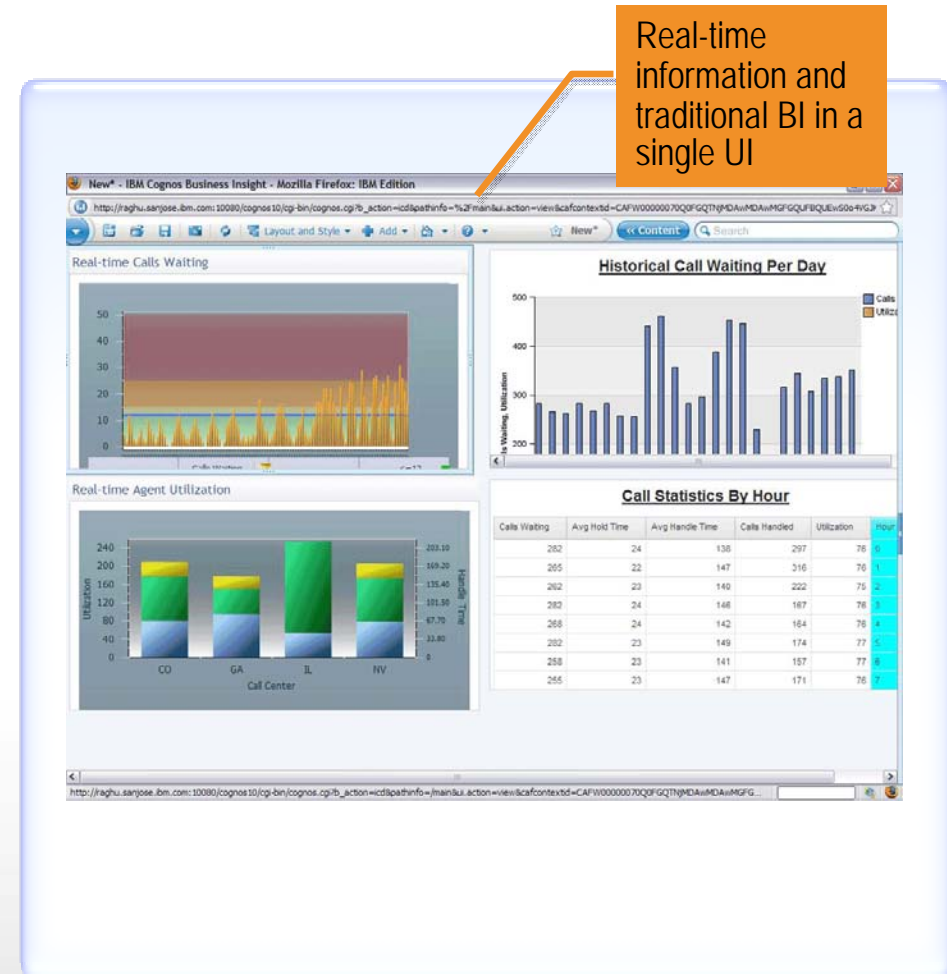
Real-time information and traditional BI in a single UI

New* - IBM Cognos Business Insight - Mozilla Firefox: IBM Edition

http://raghu.sanjose.ibm.com:10080/cognos10/cgi-bin/cognos.cgi?b_action=icd&pathinfo=%2Fmain&ui.action=view&cafcontextid=CAFW000000700FGQTNJMDAwMDAwMGFGQUFBQUEwS0o4VGJ

Layout and Style Add New* « Content Search

Real-time Calls Waiting

50
40
30
20
10
0

Calls Waiting

Historical Call Waiting Per Day

500
400
300
200

Calls Waiting, Utilization

Calls
Utiliza

Real-time Agent Utilization

240
200
160
120
80
40
0

Utilization

203.10
169.20
135.40
101.50
67.70
33.80
0

Handle Time

CO GA IL NV
Call Center

Call Statistics By Hour

| Calls Waiting | Avg Hold Time | Avg Handle Time | Calls Handled | Utilization | Hour |
|---|---|---|---|---|---|
| 282 | 24 | 138 | 297 | 76 | 0 |
| 265 | 22 | 147 | 316 | 76 | 1 |
| 262 | 23 | 140 | 222 | 75 | 2 |
| 282 | 24 | 146 | 167 | 76 | 3 |
| 268 | 24 | 142 | 164 | 76 | 4 |
| 282 | 23 | 149 | 174 | 77 | 5 |
| 258 | 23 | 141 | 157 | 77 | 6 |
| 255 | 23 | 147 | 171 | 76 | 7 |

http://raghu.sanjose.ibm.com:10080/cognos10/cgi-bin/cognos.cgi?b_action=icd&pathinfo=/main&ui.action=view&cafcontextid=CAFW000000700FGQTNJMDAwMDAwMGFG...